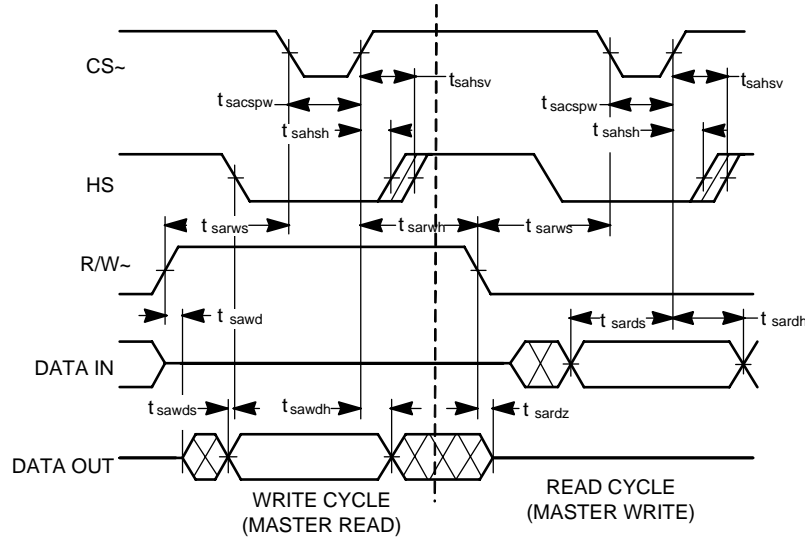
CS~

$t_{sahsv}$

$t_{sacspw}$

$t_{sahsh}$

$t_{sahsv}$

$t_{sacspw}$

$t_{sahsh}$

HS

$t_{sarws}$

$t_{sarwh}$

$t_{sarws}$

R/W~

$t_{sawd}$

$t_{sards}$

$t_{sardh}$

DATA IN

$t_{sawds}$

$t_{sawdh}$

$t_{sardz}$

DATA OUT

WRITE CYCLE
(MASTER READ)

READ CYCLE
(MASTER WRITE)